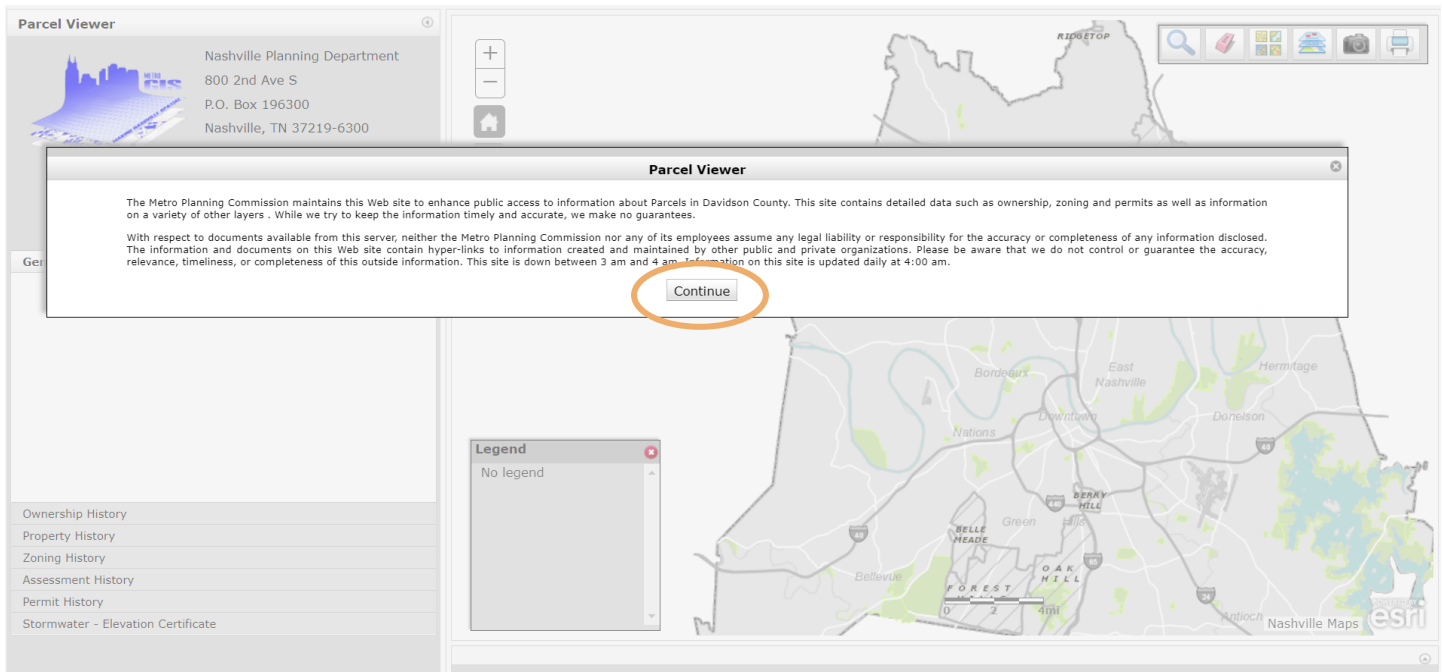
Parcel Viewer

METRO GIS

Nashville Planning Department
800 2nd Ave S
P.O. Box 196300
Nashville, TN 37219-6300

Parcel Viewer

The Metro Planning Commission maintains this Web site to enhance public access to information about Parcels in Davidson County. This site contains detailed data such as ownership, zoning and permits as well as information on a variety of other layers . While we try to keep the information timely and accurate, we make no guarantees.

With respect to documents available from this server, neither the Metro Planning Commission nor any of its employees assume any legal liability or responsibility for the accuracy or completeness of any information disclosed. The information and documents on this Web site contain hyper-links to information created and maintained by other public and private organizations. Please be aware that we do not control or guarantee the accuracy, relevance, timeliness, or completeness of this outside information. This site is down between 3 am and 4 am. Information on this site is updated daily at 4:00 am.

Continue

Ger

Ownership History
Property History
Zoning History
Assessment History
Permit History
Stormwater - Elevation Certificate

Legend
No legend

RIDGETOP
East Nashville
Bordeaux
Hermitage
Downtown
Donelson
Nations
BERRY HILL
BELLE MEADE
Green Hills
OAK HILL
Bellevue
FOREST HILLS
0 2 4mi
Antioch
40
65
24
440
Nashville Maps
esri